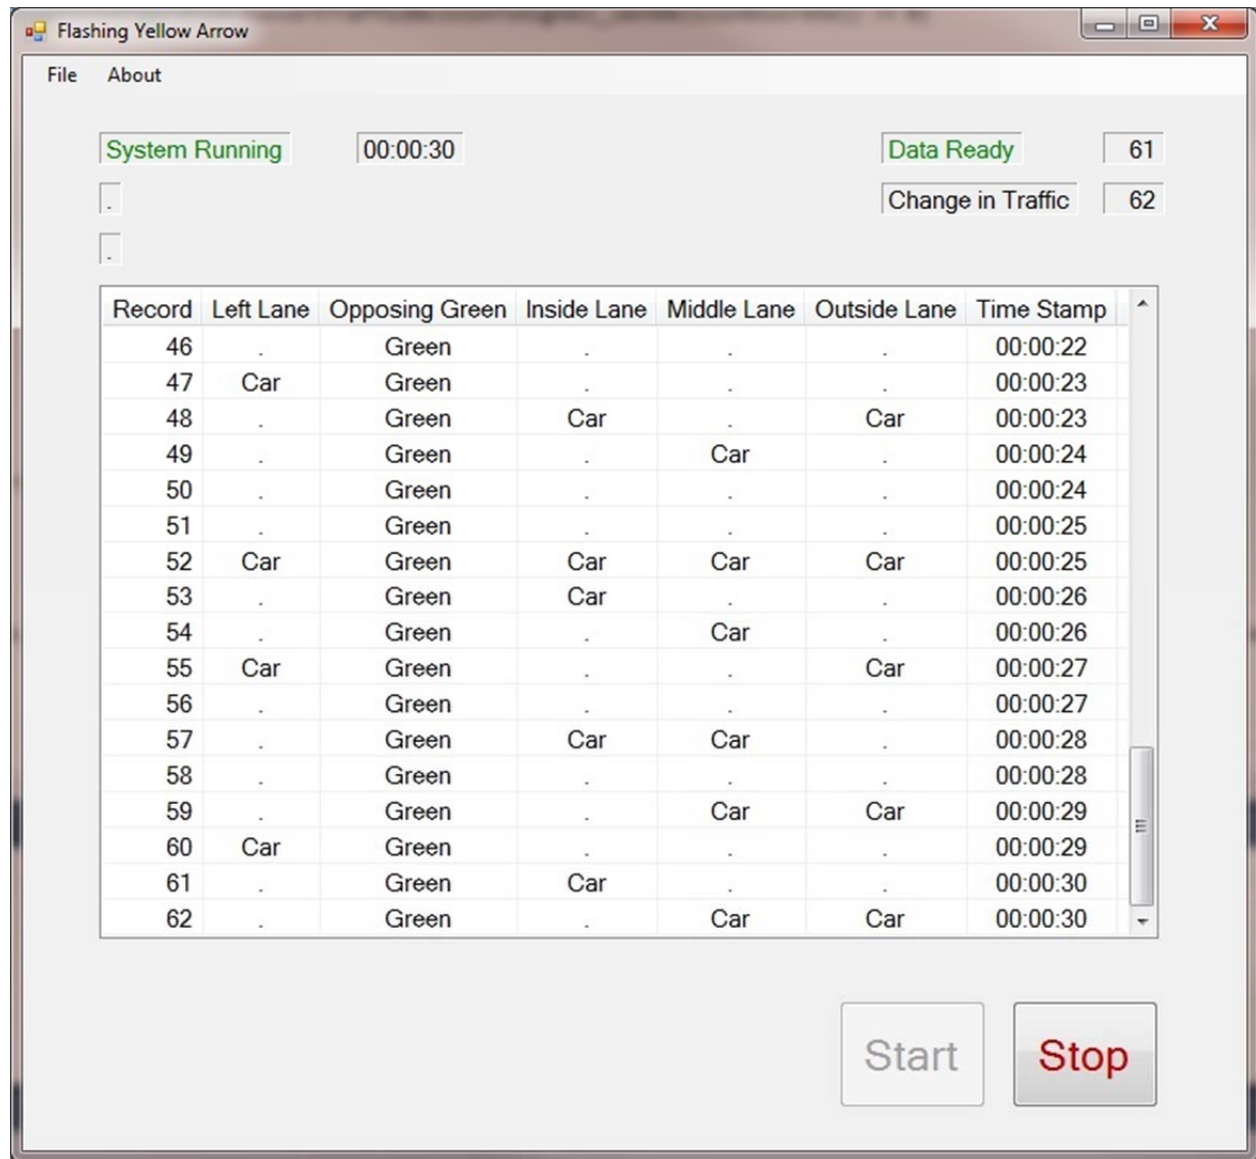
Flashing Yellow Arrow

File About

System Running 00:00:30

Data Ready 61

Change in Traffic 62

.

.

| Record | Left Lane | Opposing Green | Inside Lane | Middle Lane | Outside Lane | Time Stamp |
|---|---|---|---|---|---|---|
| 46 | . | Green | . | . | . | 00:00:22 |
| 47 | Car | Green | . | . | . | 00:00:23 |
| 48 | . | Green | Car | . | Car | 00:00:23 |
| 49 | . | Green | . | Car | . | 00:00:24 |
| 50 | . | Green | . | . | . | 00:00:24 |
| 51 | . | Green | . | . | . | 00:00:25 |
| 52 | Car | Green | Car | Car | Car | 00:00:25 |
| 53 | . | Green | Car | . | . | 00:00:26 |
| 54 | . | Green | . | Car | . | 00:00:26 |
| 55 | Car | Green | . | . | Car | 00:00:27 |
| 56 | . | Green | . | . | . | 00:00:27 |
| 57 | . | Green | Car | Car | . | 00:00:28 |
| 58 | . | Green | . | . | . | 00:00:28 |
| 59 | . | Green | . | Car | Car | 00:00:29 |
| 60 | Car | Green | . | . | . | 00:00:29 |
| 61 | . | Green | Car | . | . | 00:00:30 |
| 62 | . | Green | . | Car | Car | 00:00:30 |

Start Stop